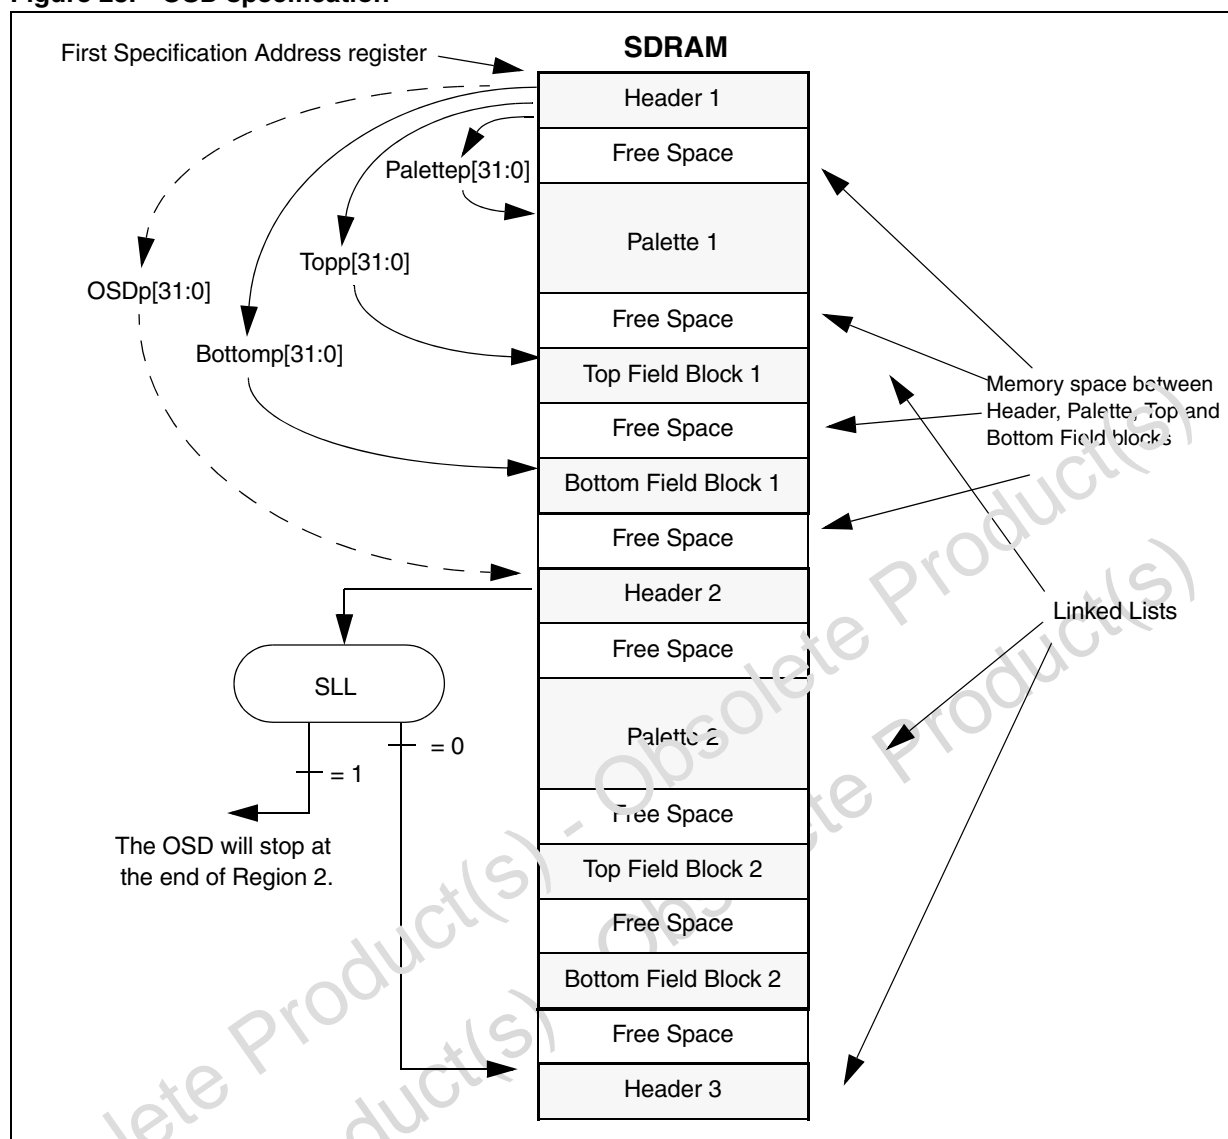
Figure 23. OSD Specification

First Specification Address register

SDRAM

Header 1
Free Space
Palette 1
Free Space
Top Field Block 1
Free Space
Bottom Field Block 1
Free Space
Header 2
Free Space
Palette 2
Free Space
Top Field Block 2
Free Space
Bottom Field Block 2
Free Space
Header 3

Palettep[31:0]

Topp[31:0]

OSDp[31:0]

Bottomp[31:0]

Memory space between Header, Palette, Top and Bottom Field blocks

Linked Lists

SLL

= 1

= 0

The OSD will stop at the end of Region 2.

Obsolete Product(s) - Obsolete Product(s)